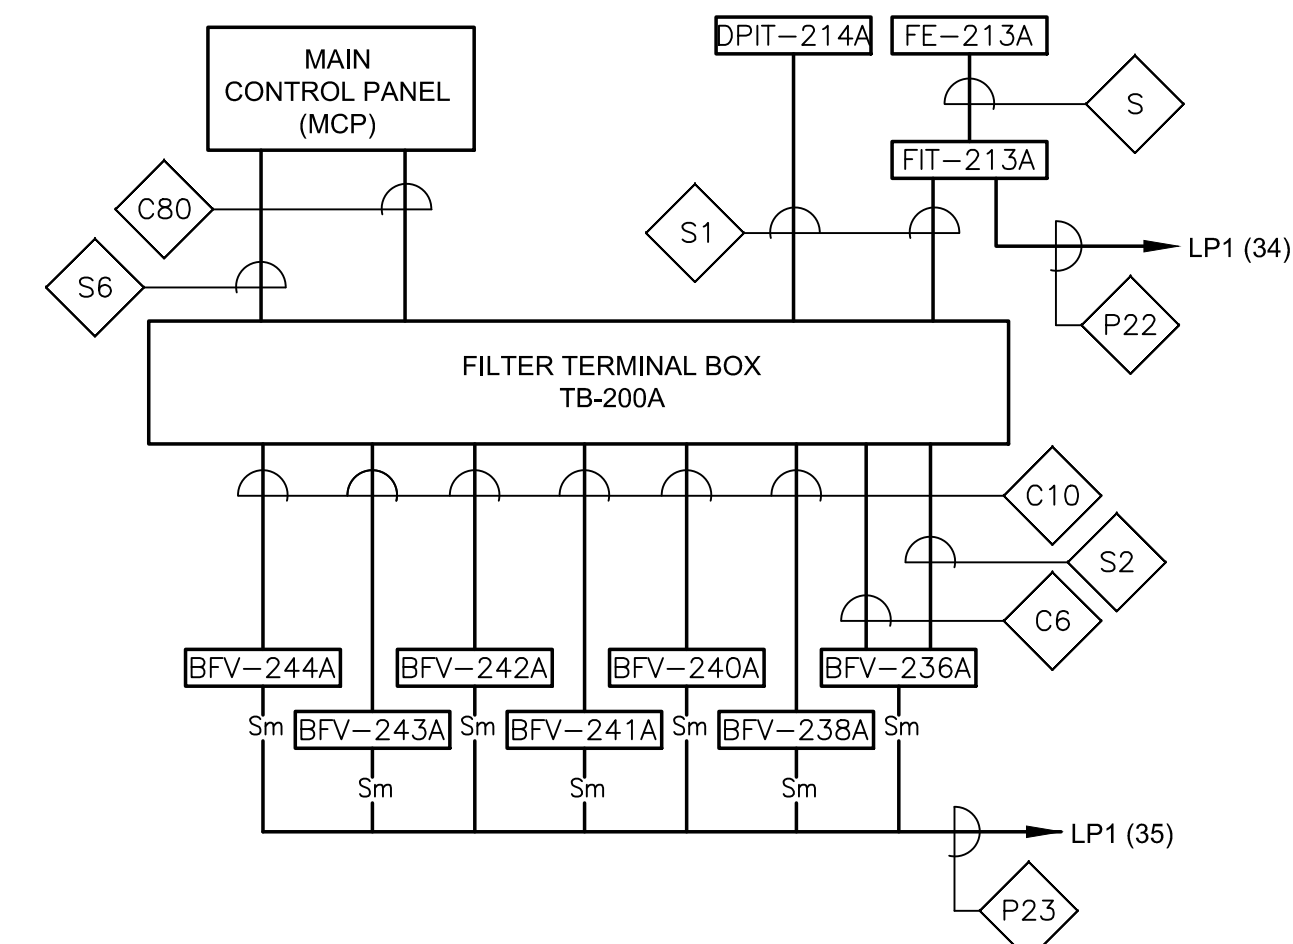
MAIN CONTROL PANEL (MCP)

DPIT–214A

FE–213A

S

FIT–213A

C80

S1

LP1 (34)

S6

P22

FILTER TERMINAL BOX
TB-200A

C10

S2

C6

BFV–244A

BFV–242A

BFV–240A

BFV–236A

Sm

BFV–243A

Sm

BFV–241A

Sm

BFV–238A

Sm

Sm

Sm

Sm

LP1 (35)

P23